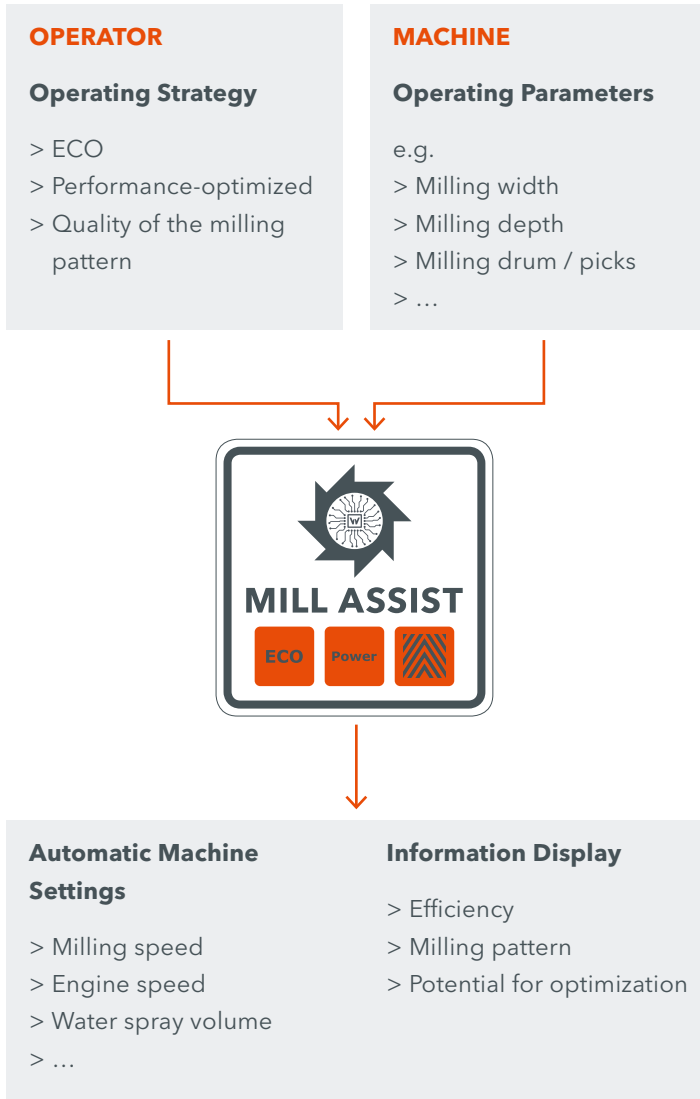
OPERATOR

Operating Strategy

> ECO
> Performance-optimized
> Quality of the milling pattern

MACHINE

Operating Parameters

e.g.
> Milling width
> Milling depth
> Milling drum / picks
> ...

W

MILL ASSIST

ECO Power

Automatic Machine Settings

> Milling speed
> Engine speed
> Water spray volume
> ...

Information Display

> Efficiency
> Milling pattern
> Potential for optimization